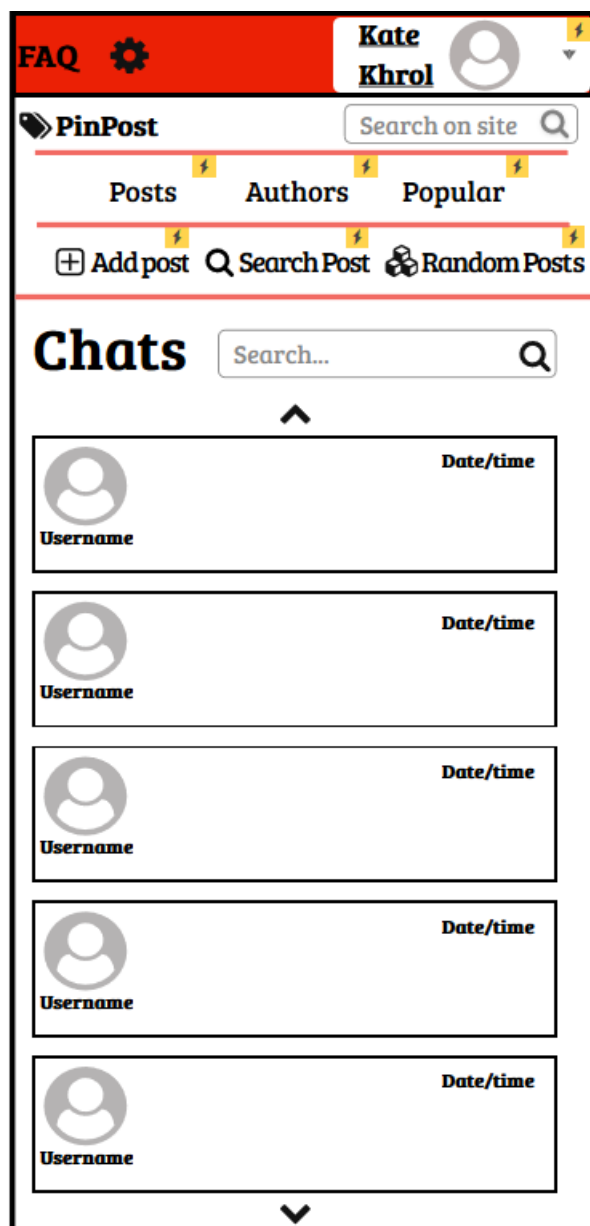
FAQ

Kate Khrol

PinPost

Search on site

Posts Authors Popular

Add post Search Post Random Posts

Chats

Search...

Date/time
Username

Date/time
Username

Date/time
Username

Date/time
Username

Date/time
Username